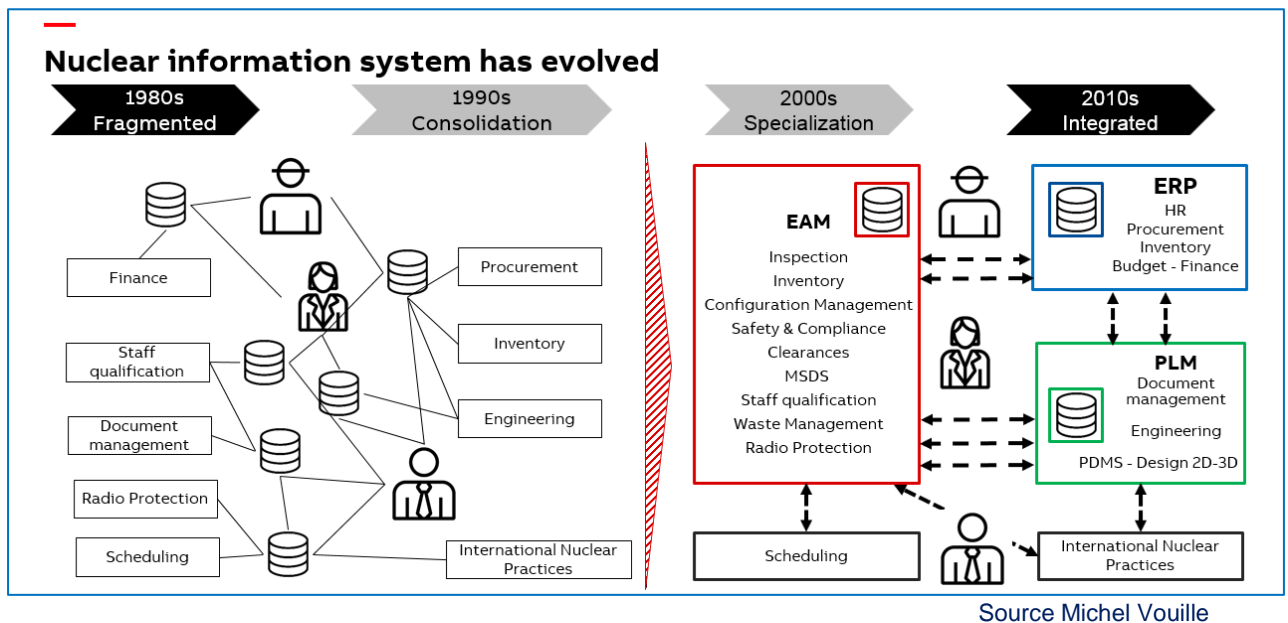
Nuclear information system has evolved

1980s Fragmented

1990s Consolidation

2000s Specialization

2010s Integrated

Finance

Procurement

Inventory

Staff qualification

Engineering

Document management

Radio Protection

Scheduling

International Nuclear Practices

EAM

Inspection
Inventory
Configuration Management
Safety & Compliance
Clearances
MSDS
Staff qualification
Waste Management
Radio Protection

ERP

HR
Procurement
Inventory
Budget - Finance

PLM

Document management

Engineering

PDMS - Design 2D-3D

Scheduling

International Nuclear Practices

Source Michel Vouille